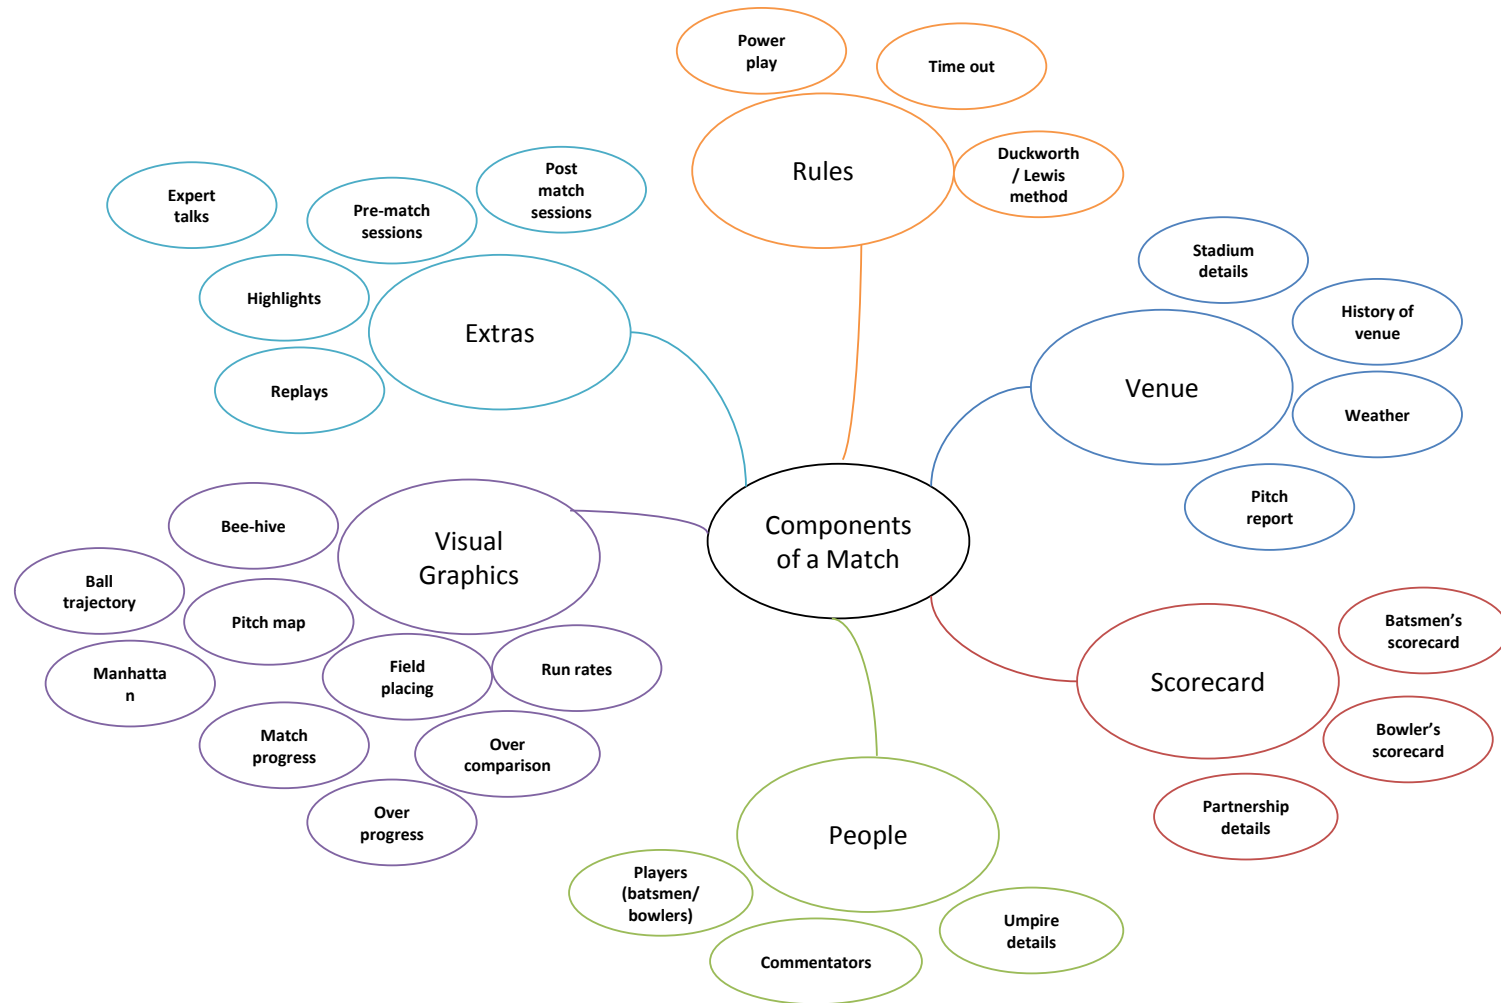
Components of a Match

Rules

Power play

Time out

Duckworth / Lewis method

Extras

Expert talks

Pre-match sessions

Post match sessions

Highlights

Replays

Venue

Stadium details

History of venue

Weather

Pitch report

Visual Graphics

Bee-hive

Ball trajectory

Pitch map

Manhattan

Field placing

Run rates

Match progress

Over comparison

Over progress

Scorecard

Batsmen's scorecard

Bowler's scorecard

Partnership details

People

Players (batsmen/ bowlers)

Commentators

Umpire details